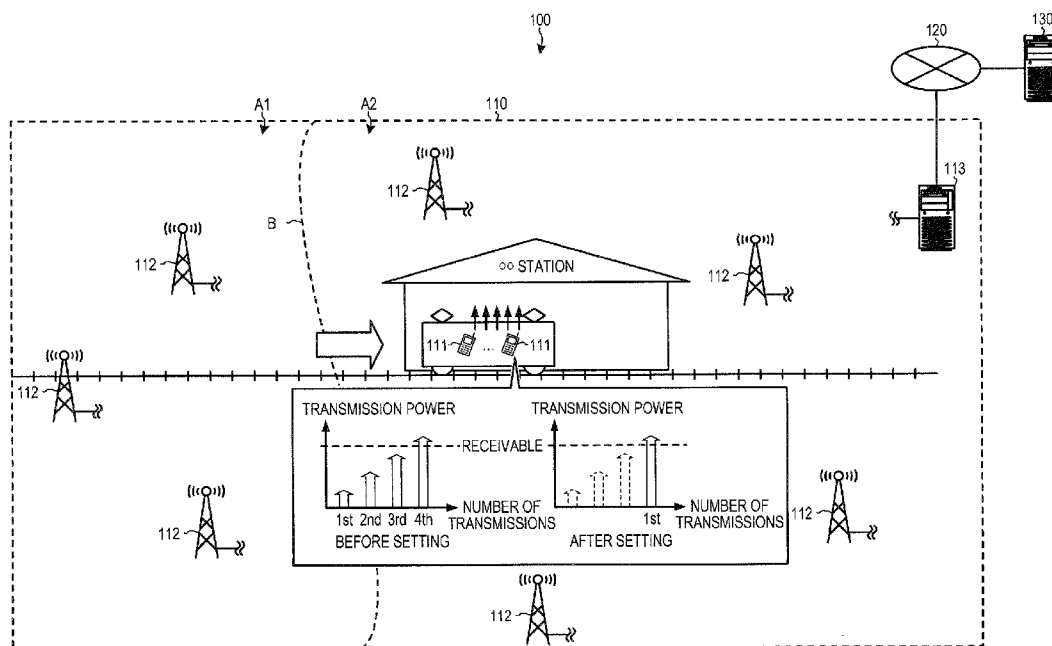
100

120

130

A1

A2

110

112

113

B

112

○○ STATION

112

112

111

111

112

TRANSMISSION POWER

RECEIVABLE

1st 2nd 3rd 4th

NUMBER OF TRANSMISSIONS

BEFORE SETTING

TRANSMISSION POWER

1st

NUMBER OF TRANSMISSIONS

AFTER SETTING

112

112

112